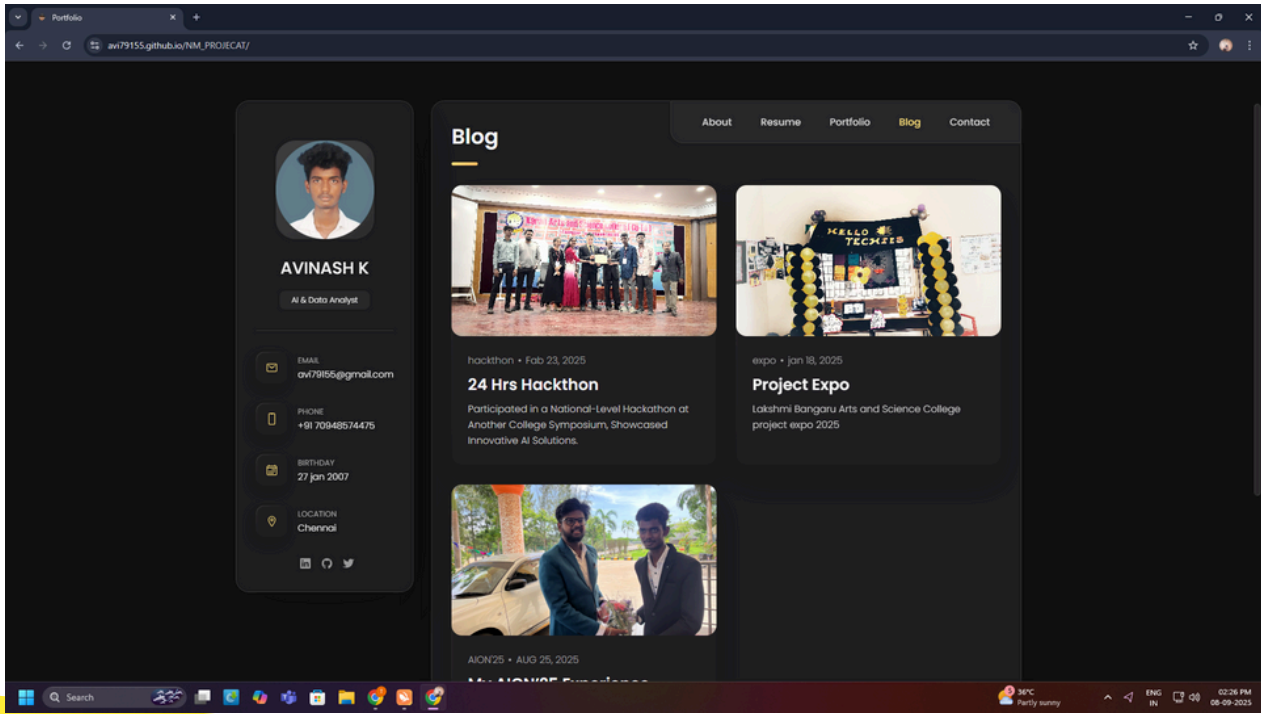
Portfolio

avi79155.github.io/NM_PROJECAT/

AVINASH K

AI & Data Analyst

EMAIL
avi79155@gmail.com

PHONE
+91 70948574475

BIRTHDAY
27 jan 2007

LOCATION
Chennai

Blog

About Resume Portfolio Blog Contact

hackthon • Feb 23, 2025

24 Hrs Hackthon

Participated in a National-Level Hackathon at Another College Symposium, Showcased Innovative AI Solutions.

expo • jan 18, 2025

Project Expo

Lakshmi Bangaru Arts and Science College project expo 2025

HELLO TECHIES

AION'25 • AUG 25, 2025

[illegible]

Search

36°C
Partly sunny

ENG
IN

02:26 PM
08-09-2025